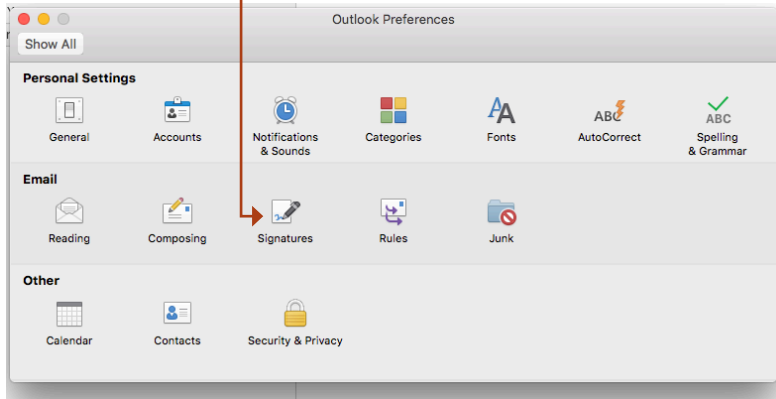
Outlook Preferences

Show All

Personal Settings

General Accounts Notifications & Sounds Categories Fonts AutoCorrect Spelling & Grammar

ABC ABC

Email

Reading Composing Signatures Rules Junk

Other

Calendar Contacts Security & Privacy